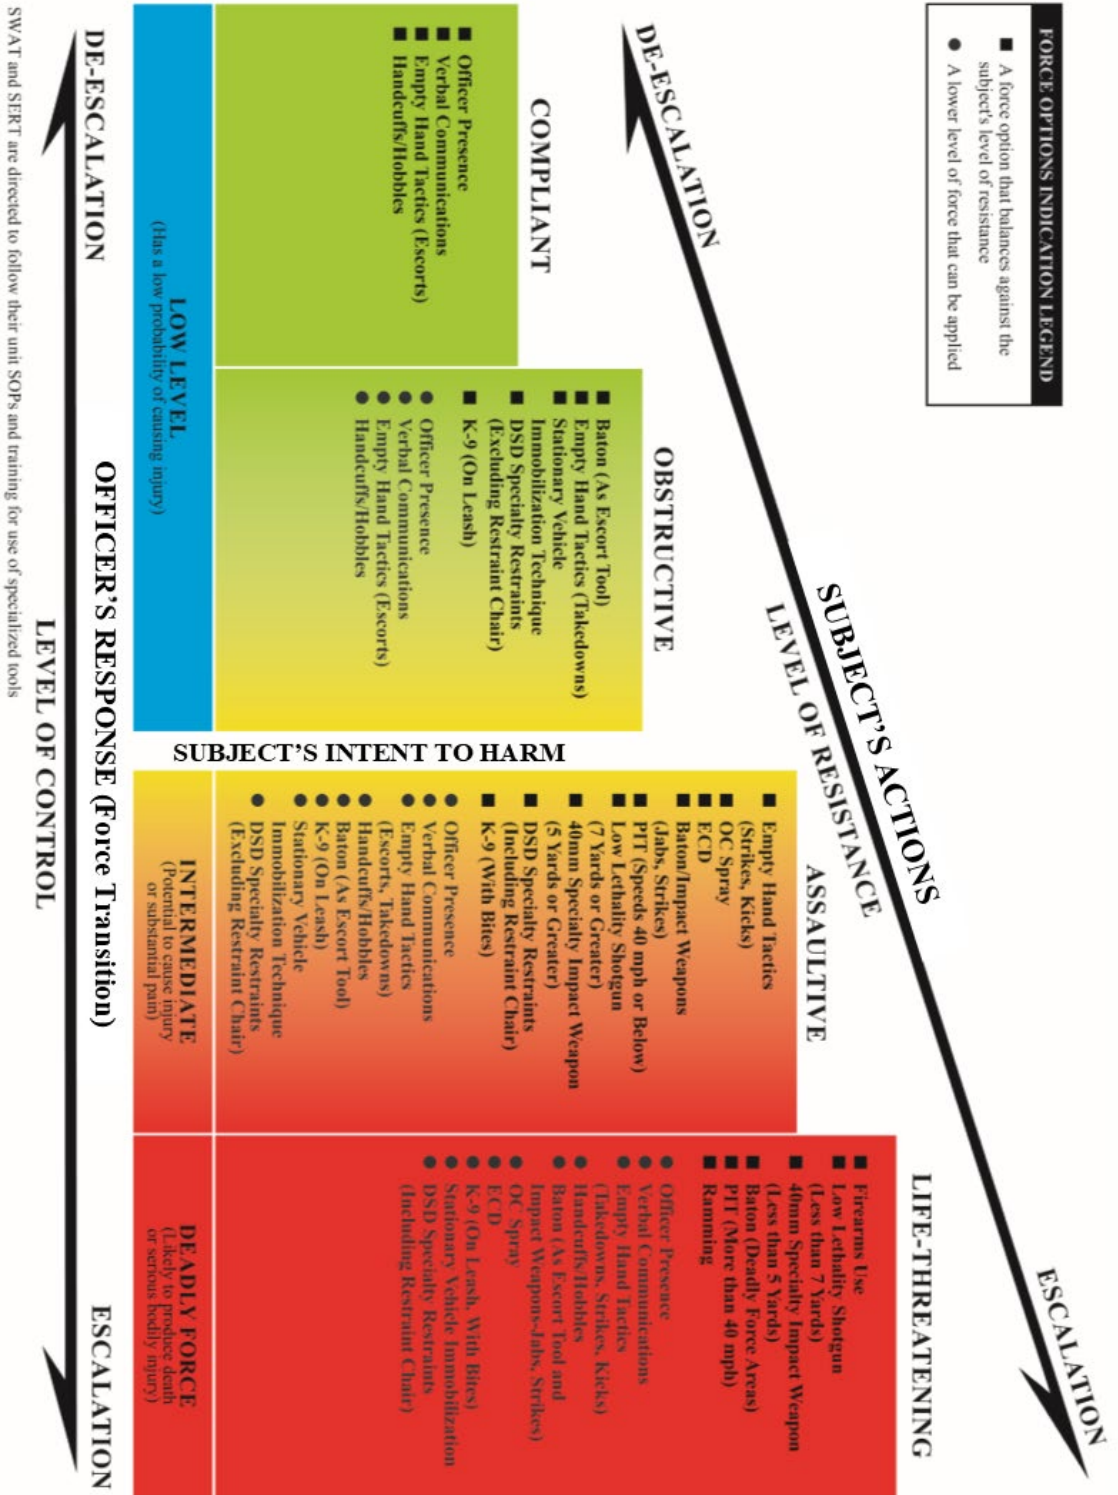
FORCE OPTIONS INDICATION LEGEND
■ A force option that balances against the subject's level of resistance
● A lower level of force that can be applied

DE-ESCALATION
SUBJECT'S ACTIONS
LEVEL OF RESISTANCE
ESCALATION

COMPLIANT
■ Officer Presence
■ Verbal Communications
■ Empty Hand Tactics (Escorts)
■ Handcuffs/Hobbles

OBSTRUCTIVE
■ Baton (As Escort Tool)
■ Empty Hand Tactics (Takedowns)
■ Stationary Vehicle Immobilization Technique
■ DSD Specialty Restraints (Excluding Restraint Chair)
■ K-9 (On Leash)
● Officer Presence
● Verbal Communications
● Empty Hand Tactics (Escorts)
● Handcuffs/Hobbles

SUBJECT'S INTENT TO HARM

ASSAULTIVE
■ Empty Hand Tactics (Strikes, Kicks)
■ OC Spray
■ ECD
■ Baton/Impact Weapons (Jabs, Strikes)
■ PIT (Speeds 40 mph or Below)
■ Low Lethality Shotgun (7 Yards or Greater)
■ 40mm Specialty Impact Weapon (5 Yards or Greater)
■ DSD Specialty Restraints (Including Restraint Chair)
■ K-9 (With Bites)
● Officer Presence
● Verbal Communications
● Empty Hand Tactics (Escorts, Takedowns)
● Handcuffs/Hobbles
● Baton (As Escort Tool)
● K-9 (On Leash)
● Stationary Vehicle Immobilization Technique
● DSD Specialty Restraints (Excluding Restraint Chair)

LIFE-THREATENING
■ Firearms Use
■ Low Lethality Shotgun (Less than 7 Yards)
■ 40mm Specialty Impact Weapon (Less than 5 Yards)
■ Baton (Deadly Force Areas)
■ PIT (More than 40 mph)
■ Ramming
● Officer Presence
● Verbal Communications
● Empty Hand Tactics (Takedowns, Strikes, Kicks)
● Handcuffs/Hobbles
● Baton (As Escort Tool and Impact Weapons-Jabs, Strikes)
● OC Spray
● ECD
● K-9 (On Leash, With Bites)
● Stationary Vehicle Immobilization
● DSD Specialty Restraints (Including Restraint Chair)

LOW LEVEL
(Has a low probability of causing injury)

INTERMEDIATE
(Potential to cause injury or substantial pain)

DEADLY FORCE
(Likely to produce death or serious bodily injury)

OFFICER'S RESPONSE (Force Transition)

DE-ESCALATION
LEVEL OF CONTROL
ESCALATION

SWAT and SERT are directed to follow their unit SOPs and training for use of specialized tools